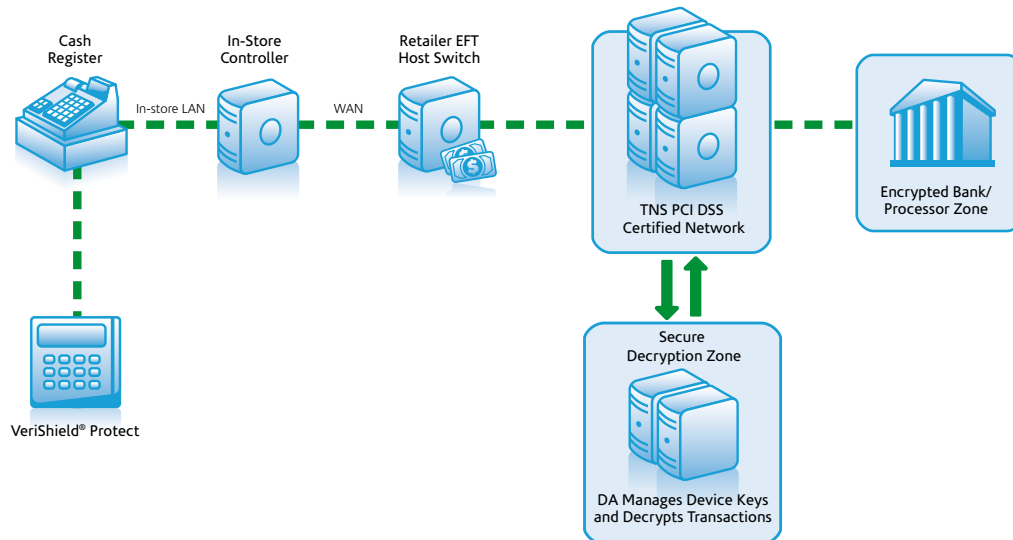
Cash Register

In-store LAN

In-Store Controller

WAN

Retailer EFT Host Switch

TNS PCI DSS Certified Network

Encrypted Bank/ Processor Zone

VeriShield® Protect

Secure Decryption Zone

DA Manages Device Keys and Decrypts Transactions